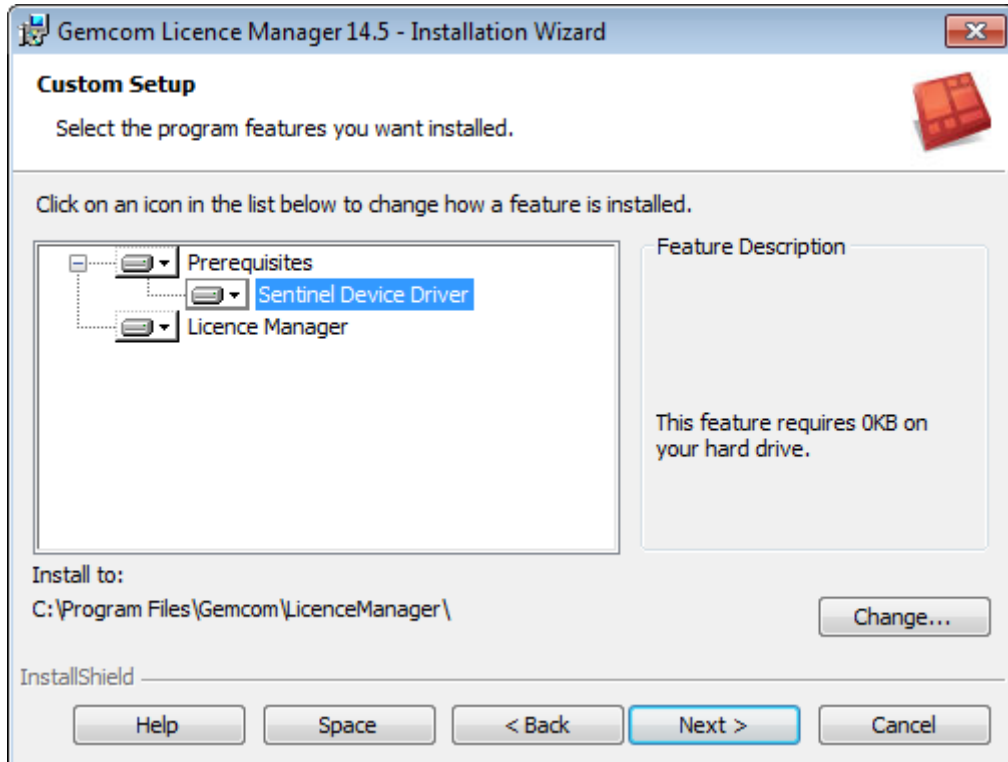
Gemcom Licence Manager 14.5 - Installation Wizard

Custom Setup

Select the program features you want installed.

Click on an icon in the list below to change how a feature is installed.

Prerequisites
Sentinel Device Driver
Licence Manager

Feature Description

This feature requires 0KB on your hard drive.

Install to:
C:\Program Files\Gemcom\LicenceManager\

Change...

InstallShield

Help
Space
< Back
Next >
Cancel